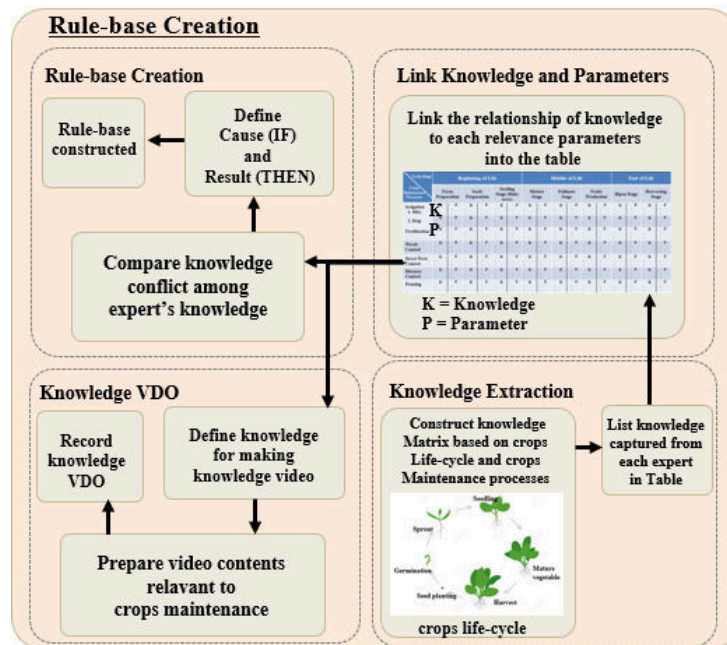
Rule-base Creation

Rule-base Creation

Rule-base constructed

Define Cause (IF) and Result (THEN)

Compare knowledge conflict among expert's knowledge

Link Knowledge and Parameters

Link the relationship of knowledge to each relevance parameters into the table

| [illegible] | Beginning of Life | | | Middle of Life | | | End of Life | |
|---|---|---|---|---|---|---|---|---|
| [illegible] | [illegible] | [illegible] | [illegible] | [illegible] | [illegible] | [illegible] | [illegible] | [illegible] |

K
P

K = Knowledge
P = Parameter

Knowledge VDO

Record knowledge VDO

Define knowledge for making knowledge video

Prepare video contents relavant to crops maintenance

Knowledge Extraction

Construct knowledge Matrix based on crops Life-cycle and crops Maintenance processes

Seedling
Sprout
Mature vegetable
Germination
Seed planting
Harvest

crops life-cycle

List knowledge captured from each expert in Table